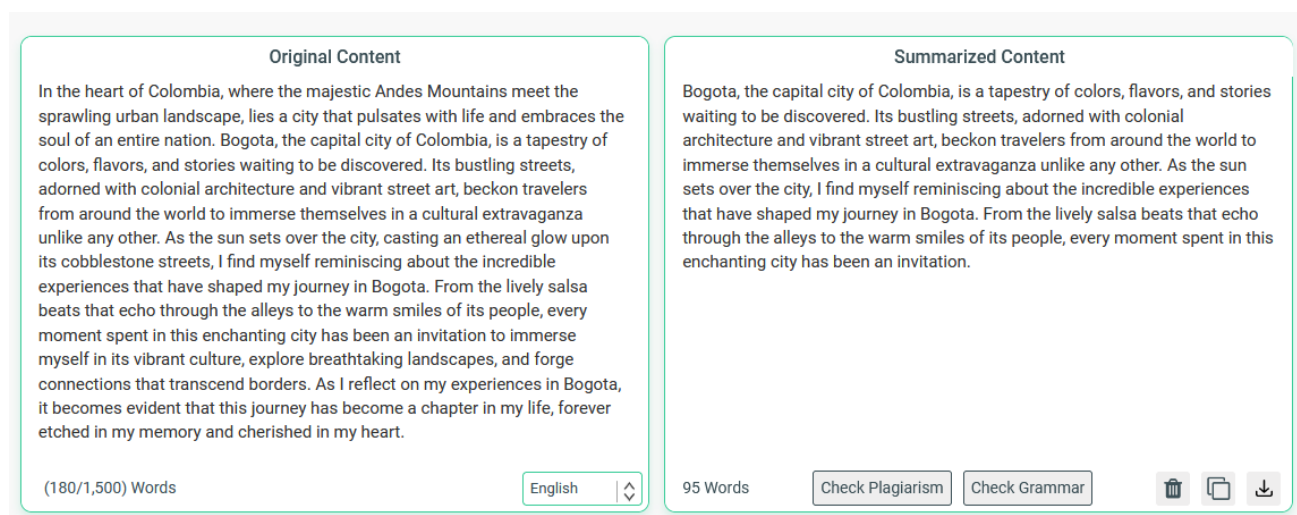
Original Content

In the heart of Colombia, where the majestic Andes Mountains meet the sprawling urban landscape, lies a city that pulsates with life and embraces the soul of an entire nation. Bogota, the capital city of Colombia, is a tapestry of colors, flavors, and stories waiting to be discovered. Its bustling streets, adorned with colonial architecture and vibrant street art, beckon travelers from around the world to immerse themselves in a cultural extravaganza unlike any other. As the sun sets over the city, casting an ethereal glow upon its cobblestone streets, I find myself reminiscing about the incredible experiences that have shaped my journey in Bogota. From the lively salsa beats that echo through the alleys to the warm smiles of its people, every moment spent in this enchanting city has been an invitation to immerse myself in its vibrant culture, explore breathtaking landscapes, and forge connections that transcend borders. As I reflect on my experiences in Bogota, it becomes evident that this journey has become a chapter in my life, forever etched in my memory and cherished in my heart.

(180/1,500) Words

English

Summarized Content

Bogota, the capital city of Colombia, is a tapestry of colors, flavors, and stories waiting to be discovered. Its bustling streets, adorned with colonial architecture and vibrant street art, beckon travelers from around the world to immerse themselves in a cultural extravaganza unlike any other. As the sun sets over the city, I find myself reminiscing about the incredible experiences that have shaped my journey in Bogota. From the lively salsa beats that echo through the alleys to the warm smiles of its people, every moment spent in this enchanting city has been an invitation.

95 Words

Check Plagiarism

Check Grammar